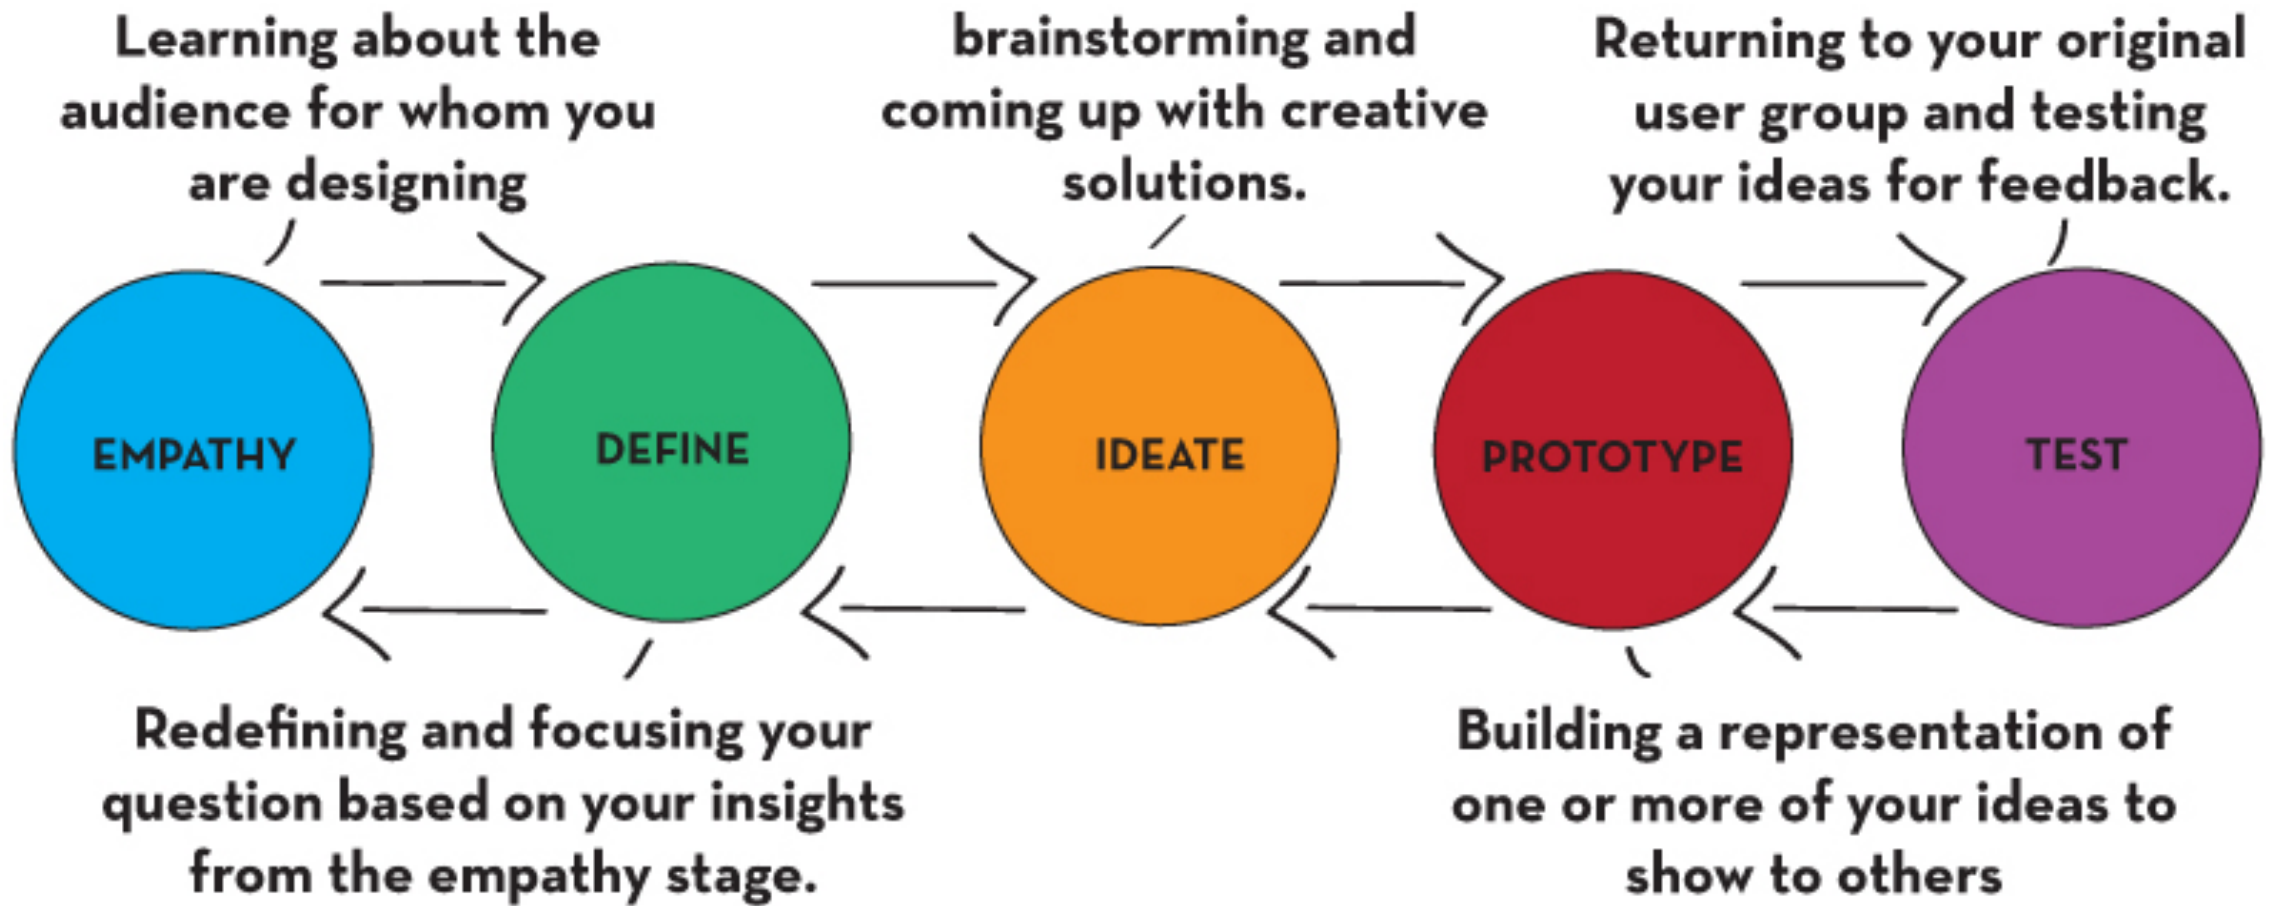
Learning about the audience for whom you are designing

brainstorming and coming up with creative solutions.

Returning to your original user group and testing your ideas for feedback.

EMPATHY

DEFINE

IDEATE

PROTOTYPE

TEST

Redefining and focusing your question based on your insights from the empathy stage.

Building a representation of one or more of your ideas to show to others